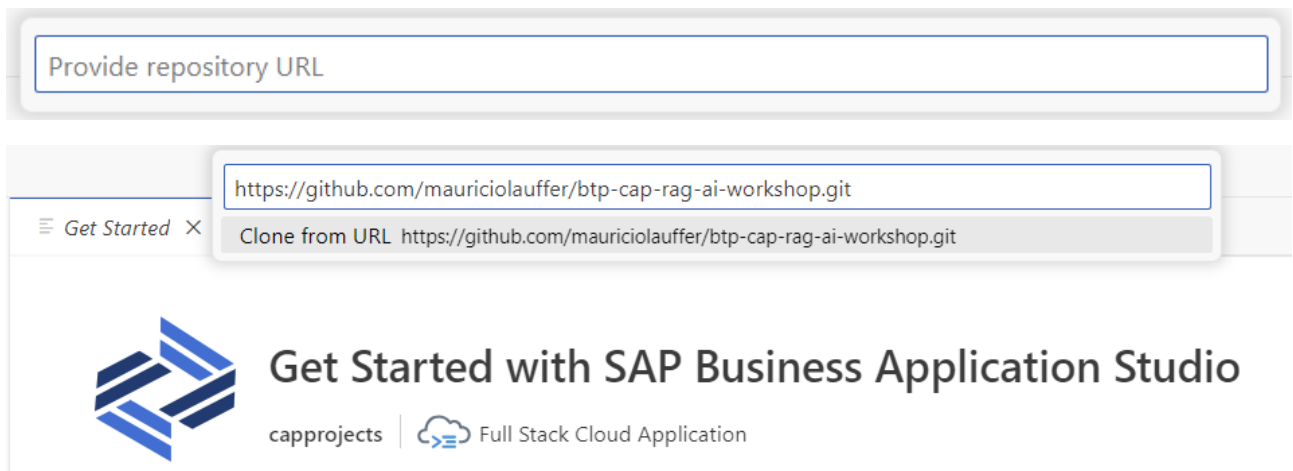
Provide repository URL

https://github.com/mauriciolauffer/btp-cap-rag-ai-workshop.git

Get Started ×

Clone from URL https://github.com/mauriciolauffer/btp-cap-rag-ai-workshop.git

Get Started with SAP Business Application Studio

capprojects | Full Stack Cloud Application